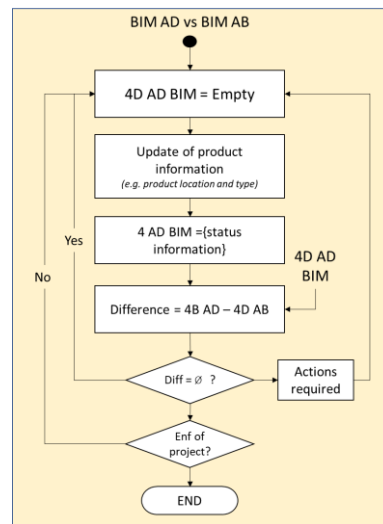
BIM AD vs BIM AB

4D AD BIM = Empty

Update of product information
(e.g. product location and type)

4 AD BIM ={status information}

Yes

No

4D AD BIM

Difference = 4B AD – 4D AB

Diff = Ø ?

Actions required

Enf of project?

END